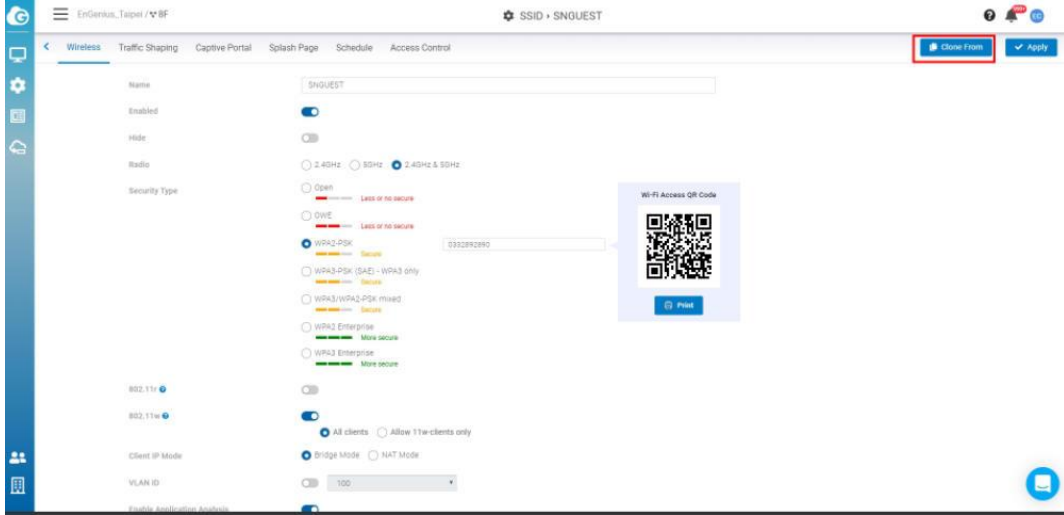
EnGenius_Taipei / 8F

SSID › SNGUEST

CC

Wireless Traffic Shaping Captive Portal Splash Page Schedule Access Control

Clone From

Apply

Name SNGUEST

Enabled

Hide

Radio 2.4GHz 5GHz 2.4GHz & 5GHz

Security Type

Open
Less or no secure

OWE
Less or no secure

WPA2-PSK
Secure

0332892890

WPA3-PSK (SAE) - WPA3 only
Secure

WPA3/WPA2-PSK mixed
Secure

WPA2 Enterprise
More secure

WPA3 Enterprise
More secure

Wi-Fi Access QR Code

Print

802.11r

802.11w

All clients Allow 11w-clients only

Client IP Mode Bridge Mode NAT Mode

VLAN ID 100

Enable Application Analysis